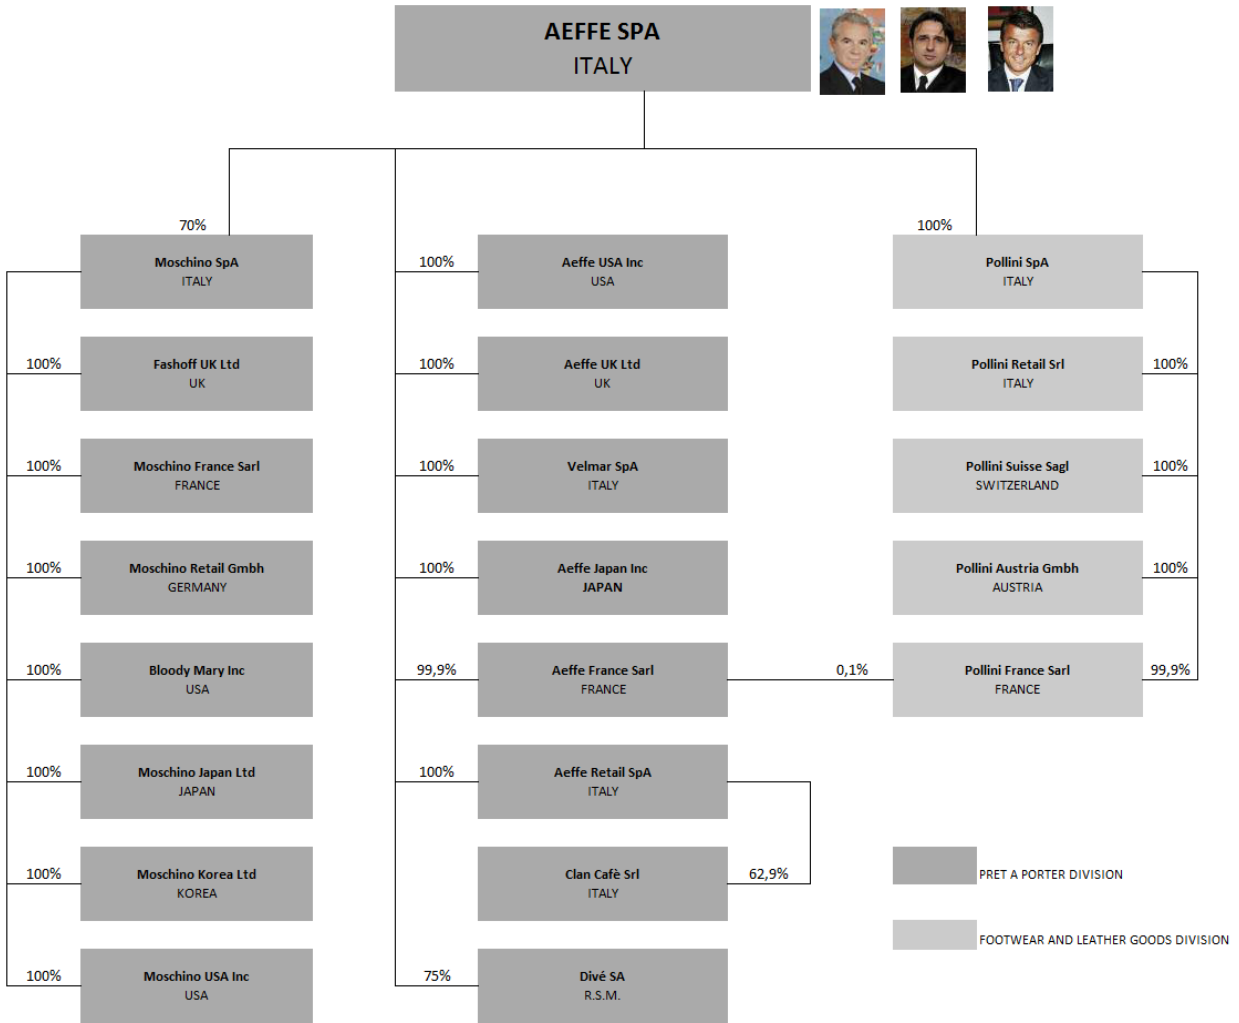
AEFFE SPA
ITALY

70%

Moschino SpA
ITALY

100%
Fashoff UK Ltd
UK

100%
Moschino France Sarl
FRANCE

100%
Moschino Retail Gmbh
GERMANY

100%
Bloody Mary Inc
USA

100%
Moschino Japan Ltd
JAPAN

100%
Moschino Korea Ltd
KOREA

100%
Moschino USA Inc
USA

100%
Aeffe USA Inc
USA

100%
Aeffe UK Ltd
UK

100%
Velmar SpA
ITALY

100%
Aeffe Japan Inc
JAPAN

99,9%
Aeffe France Sarl
FRANCE

0,1%

100%
Aeffe Retail SpA
ITALY

Clan Cafè Srl
ITALY
62,9%

75%
Divé SA
R.S.M.

100%
Pollini SpA
ITALY

Pollini Retail Srl
ITALY
100%

Pollini Suisse Sagl
SWITZERLAND
100%

Pollini Austria Gmbh
AUSTRIA
100%

Pollini France Sarl
FRANCE
99,9%

PRET A PORTER DIVISION

FOOTWEAR AND LEATHER GOODS DIVISION